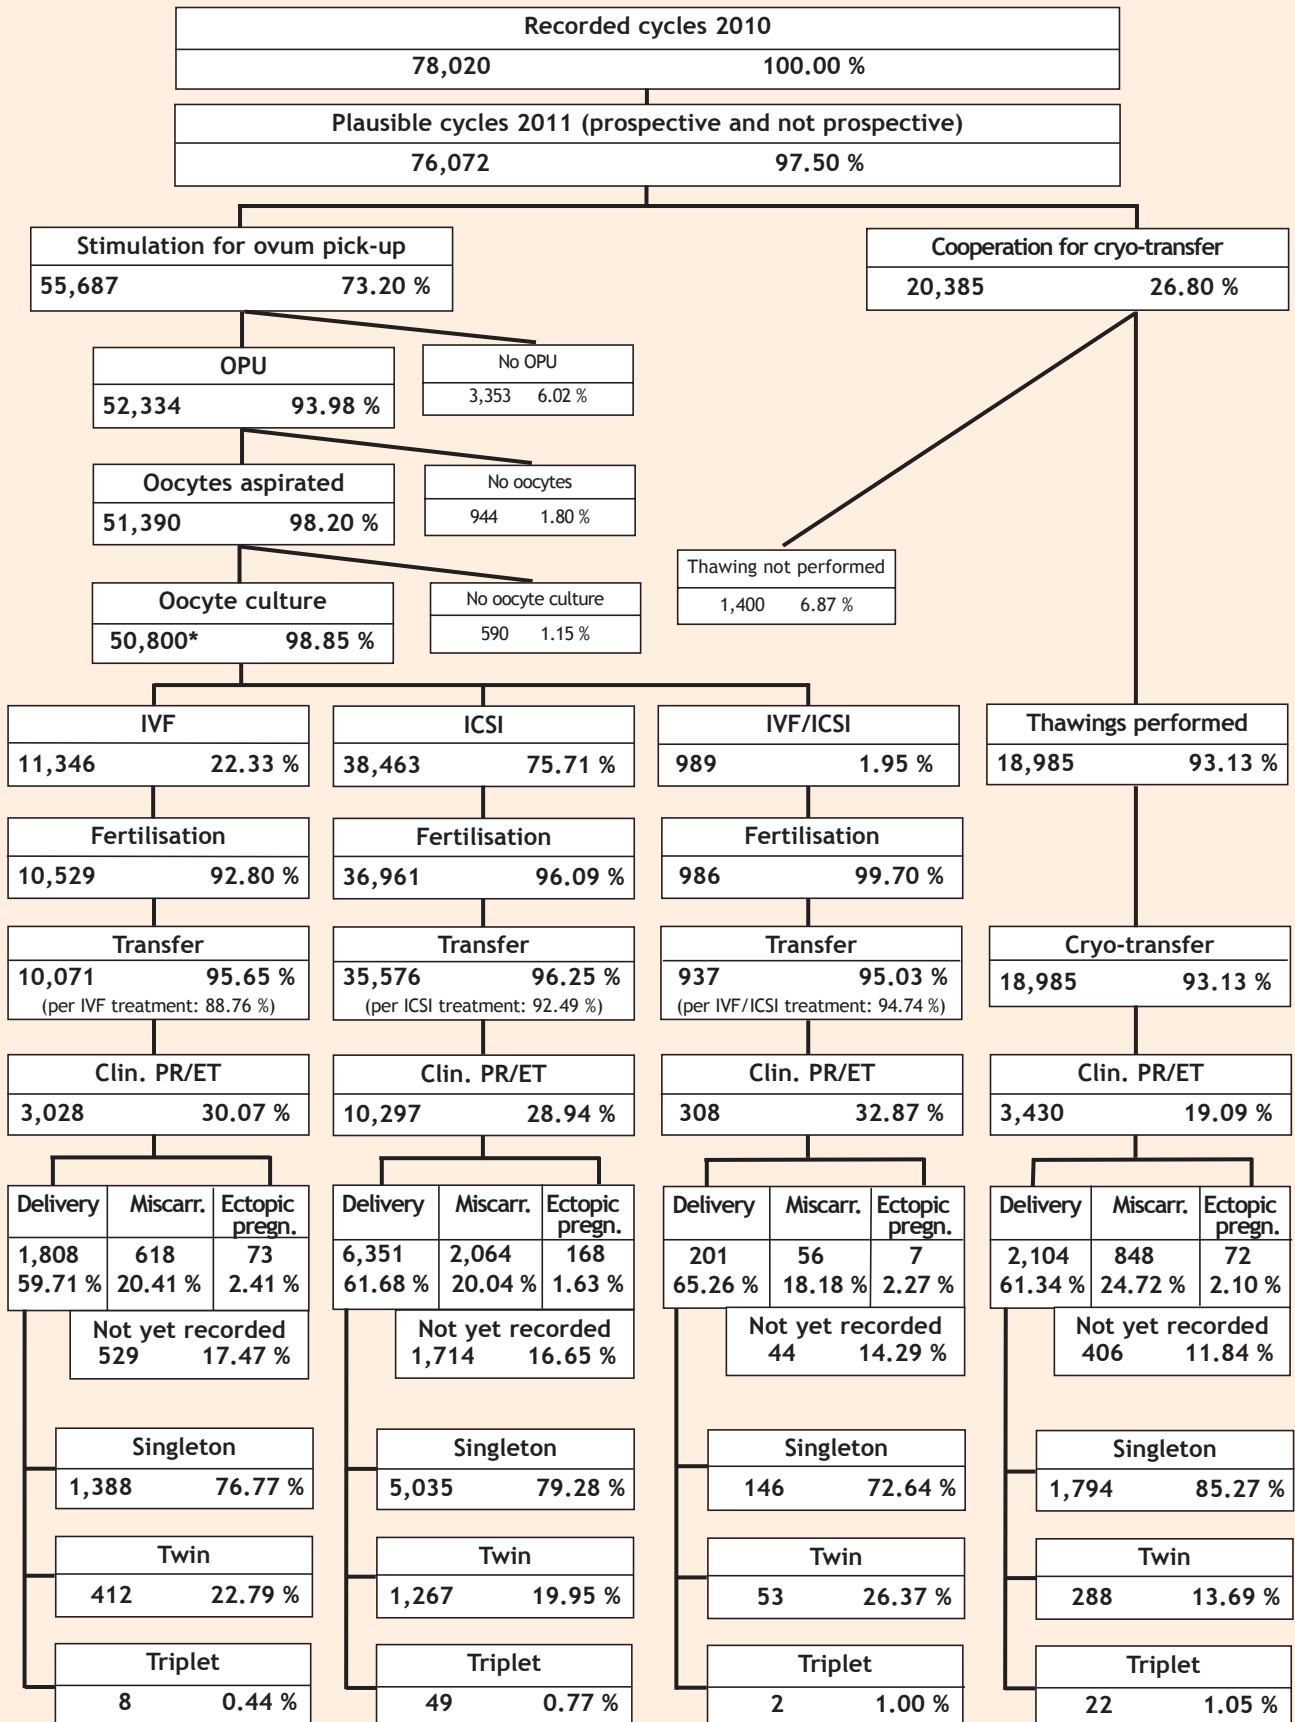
Recorded cycles 2010
78,020 100.00 %

Plausible cycles 2011 (prospective and not prospective)
76,072 97.50 %

Stimulation for ovum pick-up
55,687 73.20 %

Cooperation for cryo-transfer
20,385 26.80 %

OPU
52,334 93.98 %

No OPU
3,353 6.02 %

Oocytes aspirated
51,390 98.20 %

No oocytes
944 1.80 %

Thawing not performed
1,400 6.87 %

Oocyte culture
50,800* 98.85 %

No oocyte culture
590 1.15 %

IVF
11,346 22.33 %

ICSI
38,463 75.71 %

IVF/ICSI
989 1.95 %

Thawings performed
18,985 93.13 %

Fertilisation
10,529 92.80 %

Fertilisation
36,961 96.09 %

Fertilisation
986 99.70 %

Transfer
10,071 95.65 %
(per IVF treatment: 88.76 %)

Transfer
35,576 96.25 %
(per ICSI treatment: 92.49 %)

Transfer
937 95.03 %
(per IVF/ICSI treatment: 94.74 %)

Cryo-transfer
18,985 93.13 %

Clin. PR/ET
3,028 30.07 %

Clin. PR/ET
10,297 28.94 %

Clin. PR/ET
308 32.87 %

Clin. PR/ET
3,430 19.09 %

| Delivery | Miscarr. | Ectopic pregn. |
|---|---|---|
| 1,808 59.71 % | 618 20.41 % | 73 2.41 % |

| Delivery | Miscarr. | Ectopic pregn. |
|---|---|---|
| 6,351 61.68 % | 2,064 20.04 % | 168 1.63 % |

| Delivery | Miscarr. | Ectopic pregn. |
|---|---|---|
| 201 65.26 % | 56 18.18 % | 7 2.27 % |

| Delivery | Miscarr. | Ectopic pregn. |
|---|---|---|
| 2,104 61.34 % | 848 24.72 % | 72 2.10 % |

Not yet recorded
529 17.47 %

Not yet recorded
1,714 16.65 %

Not yet recorded
44 14.29 %

Not yet recorded
406 11.84 %

Singleton
1,388 76.77 %

Singleton
5,035 79.28 %

Singleton
146 72.64 %

Singleton
1,794 85.27 %

Twin
412 22.79 %

Twin
1,267 19.95 %

Twin
53 26.37 %

Twin
288 13.69 %

Triplet
8 0.44 %

Triplet
49 0.77 %

Triplet
2 1.00 %

Triplet
22 1.05 %